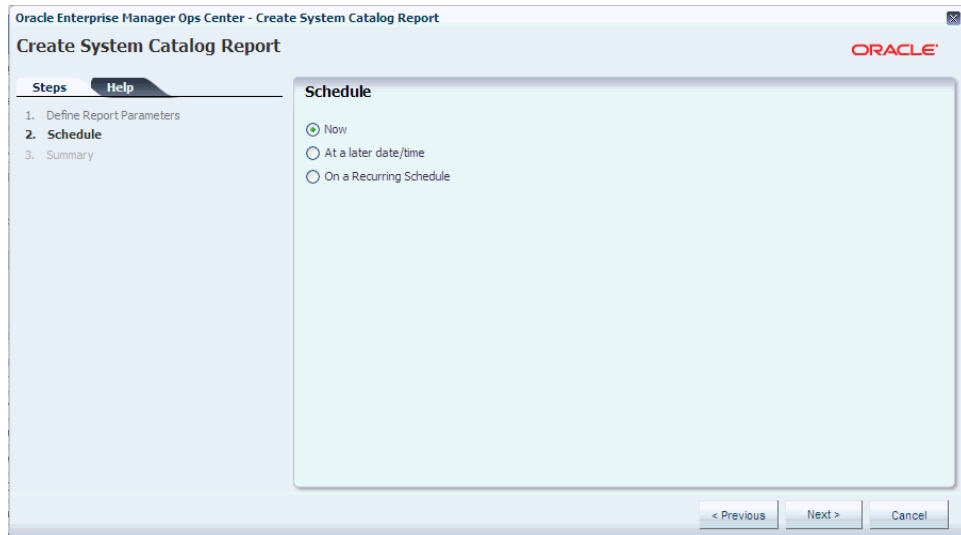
Oracle Enterprise Manager Ops Center - Create System Catalog Report

Create System Catalog Report

ORACLE

Steps Help

1. Define Report Parameters
2. Schedule
3. Summary

Schedule

Now
At a later date/time
On a Recurring Schedule

< Previous Next > Cancel